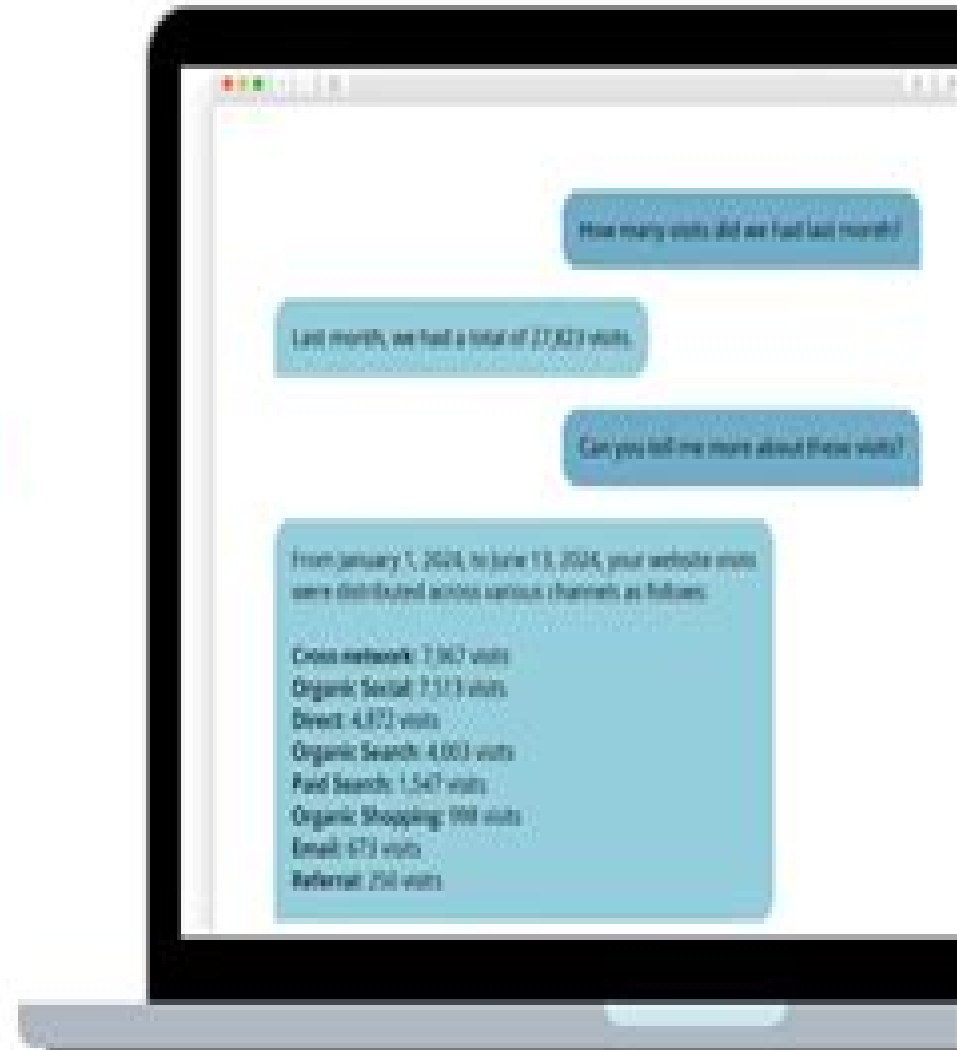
How many visits did we had last month?

Last month, we had a total of 27,823 visits.

Can you tell me more about these visits?

From January 1, 2024, to June 13, 2024, your website visits were distributed across various channels as follows:

Cross-network: 7,967 visits
Organic Social: 7,513 visits
Direct: 4,872 visits
Organic Search: 4,003 visits
Paid Search: 1,547 visits
Organic Shopping: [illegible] visits
Email: 673 visits
Referral: 250 visits